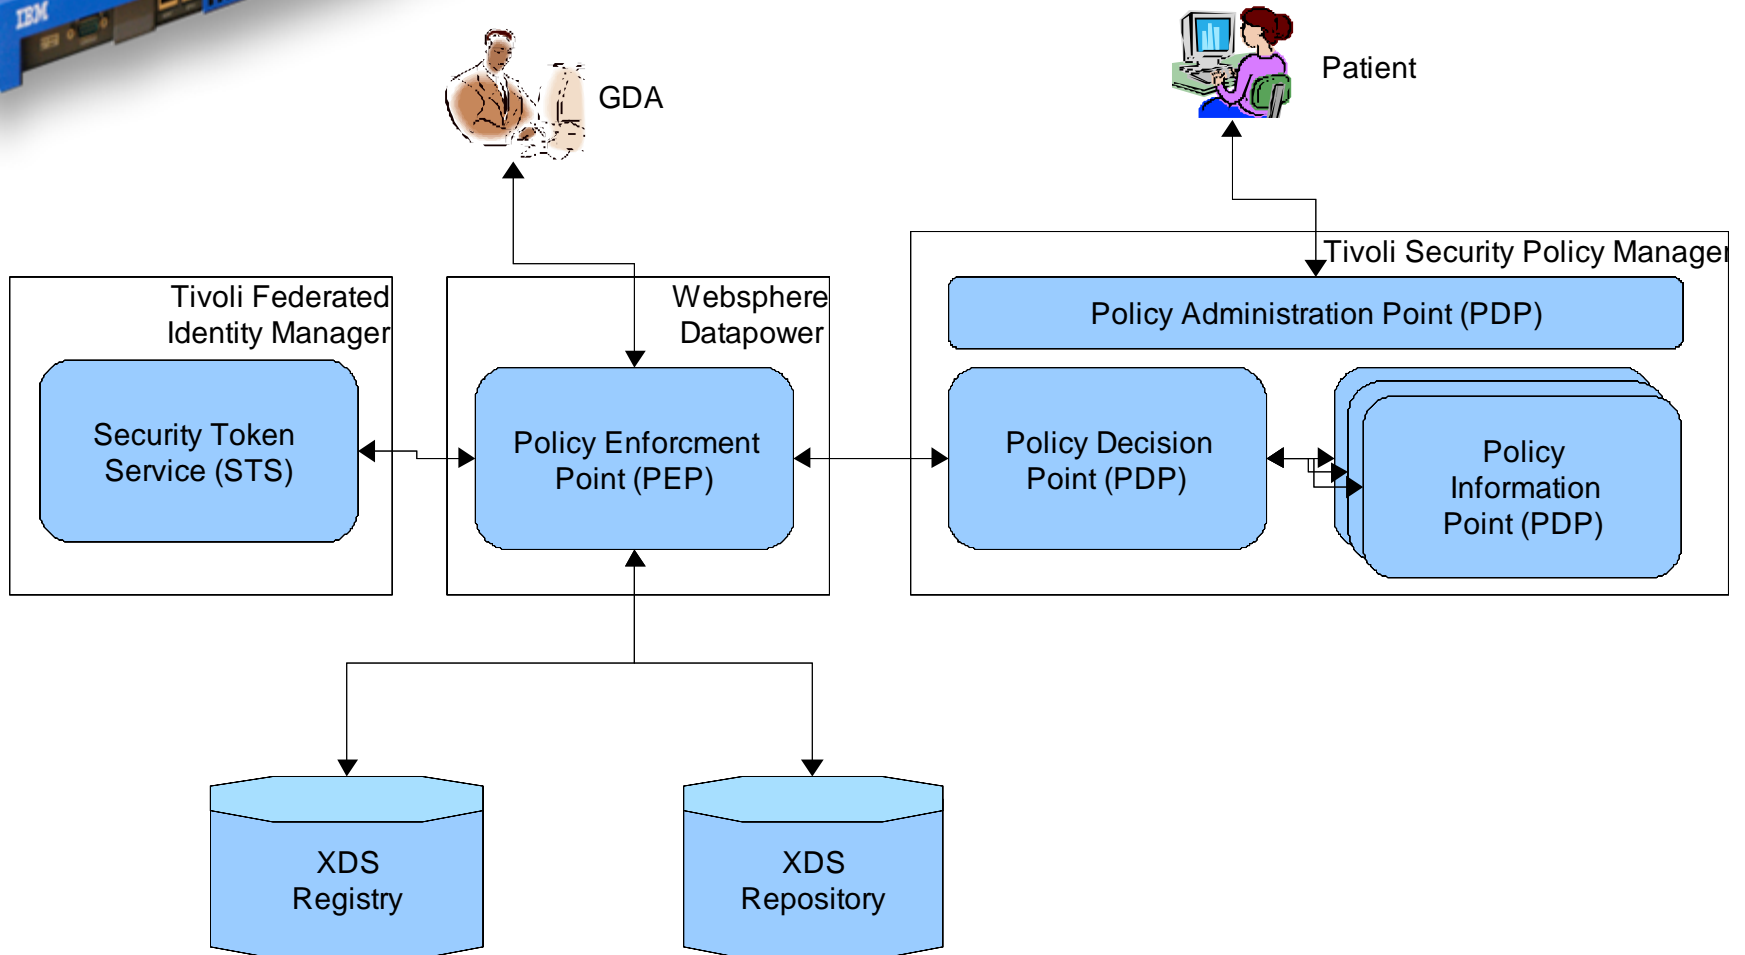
IBM

GDA

Patient

Tivoli Security Policy Manage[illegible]

Policy Administration Point (PDP)

Tivoli Federated Identity Manager

Security Token Service (STS)

Websphere Datapower

Policy Enforcment Point (PEP)

Policy Decision Point (PDP)

Policy Information Point (PDP)

XDS Registry

XDS Repository